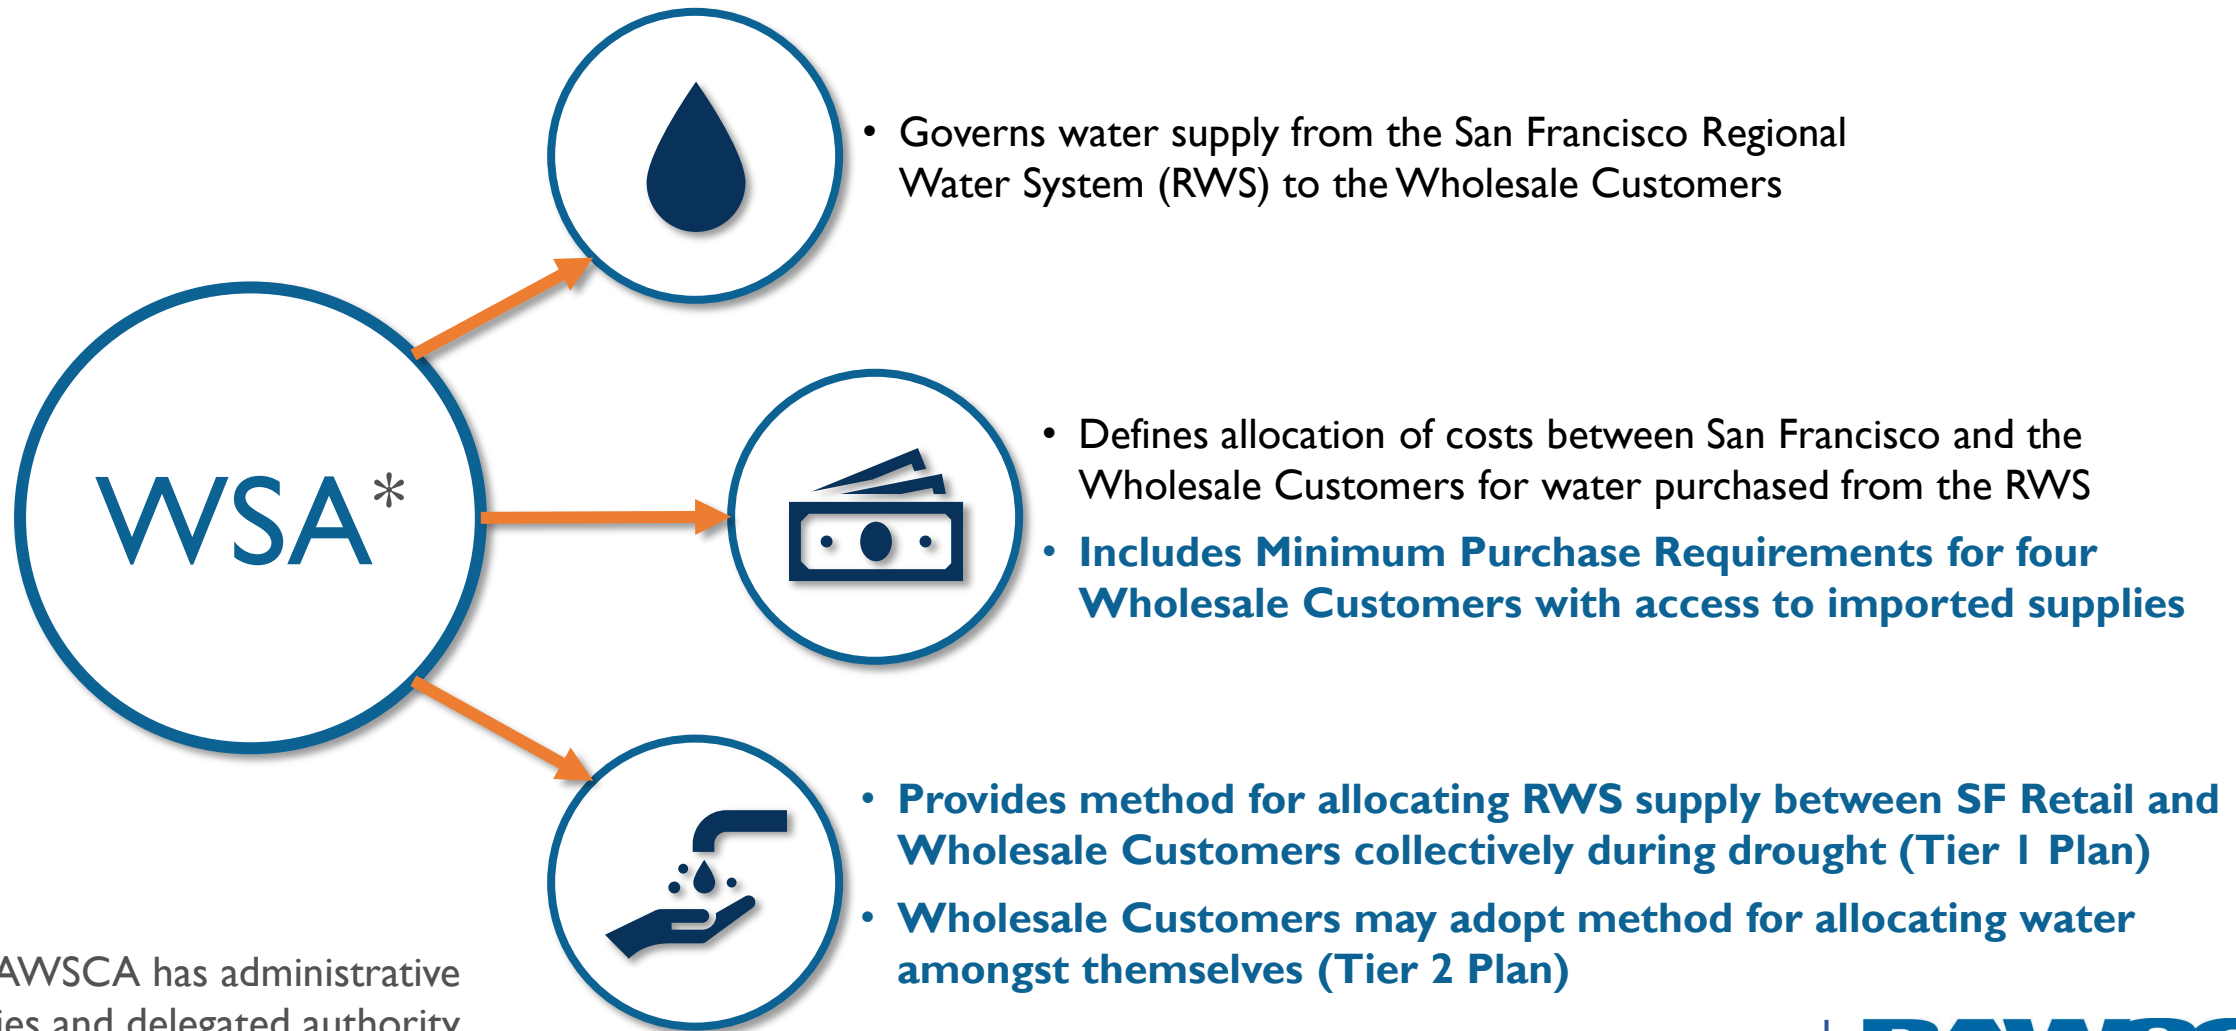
WSA*

• Governs water supply from the San Francisco Regional Water System (RWS) to the Wholesale Customers

• Defines allocation of costs between San Francisco and the Wholesale Customers for water purchased from the RWS

• Includes Minimum Purchase Requirements for four Wholesale Customers with access to imported supplies

• Provides method for allocating RWS supply between SF Retail and Wholesale Customers collectively during drought (Tier 1 Plan)

• Wholesale Customers may adopt method for allocating water amongst themselves (Tier 2 Plan)

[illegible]AWSCA has administrative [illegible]ies and delegated authority